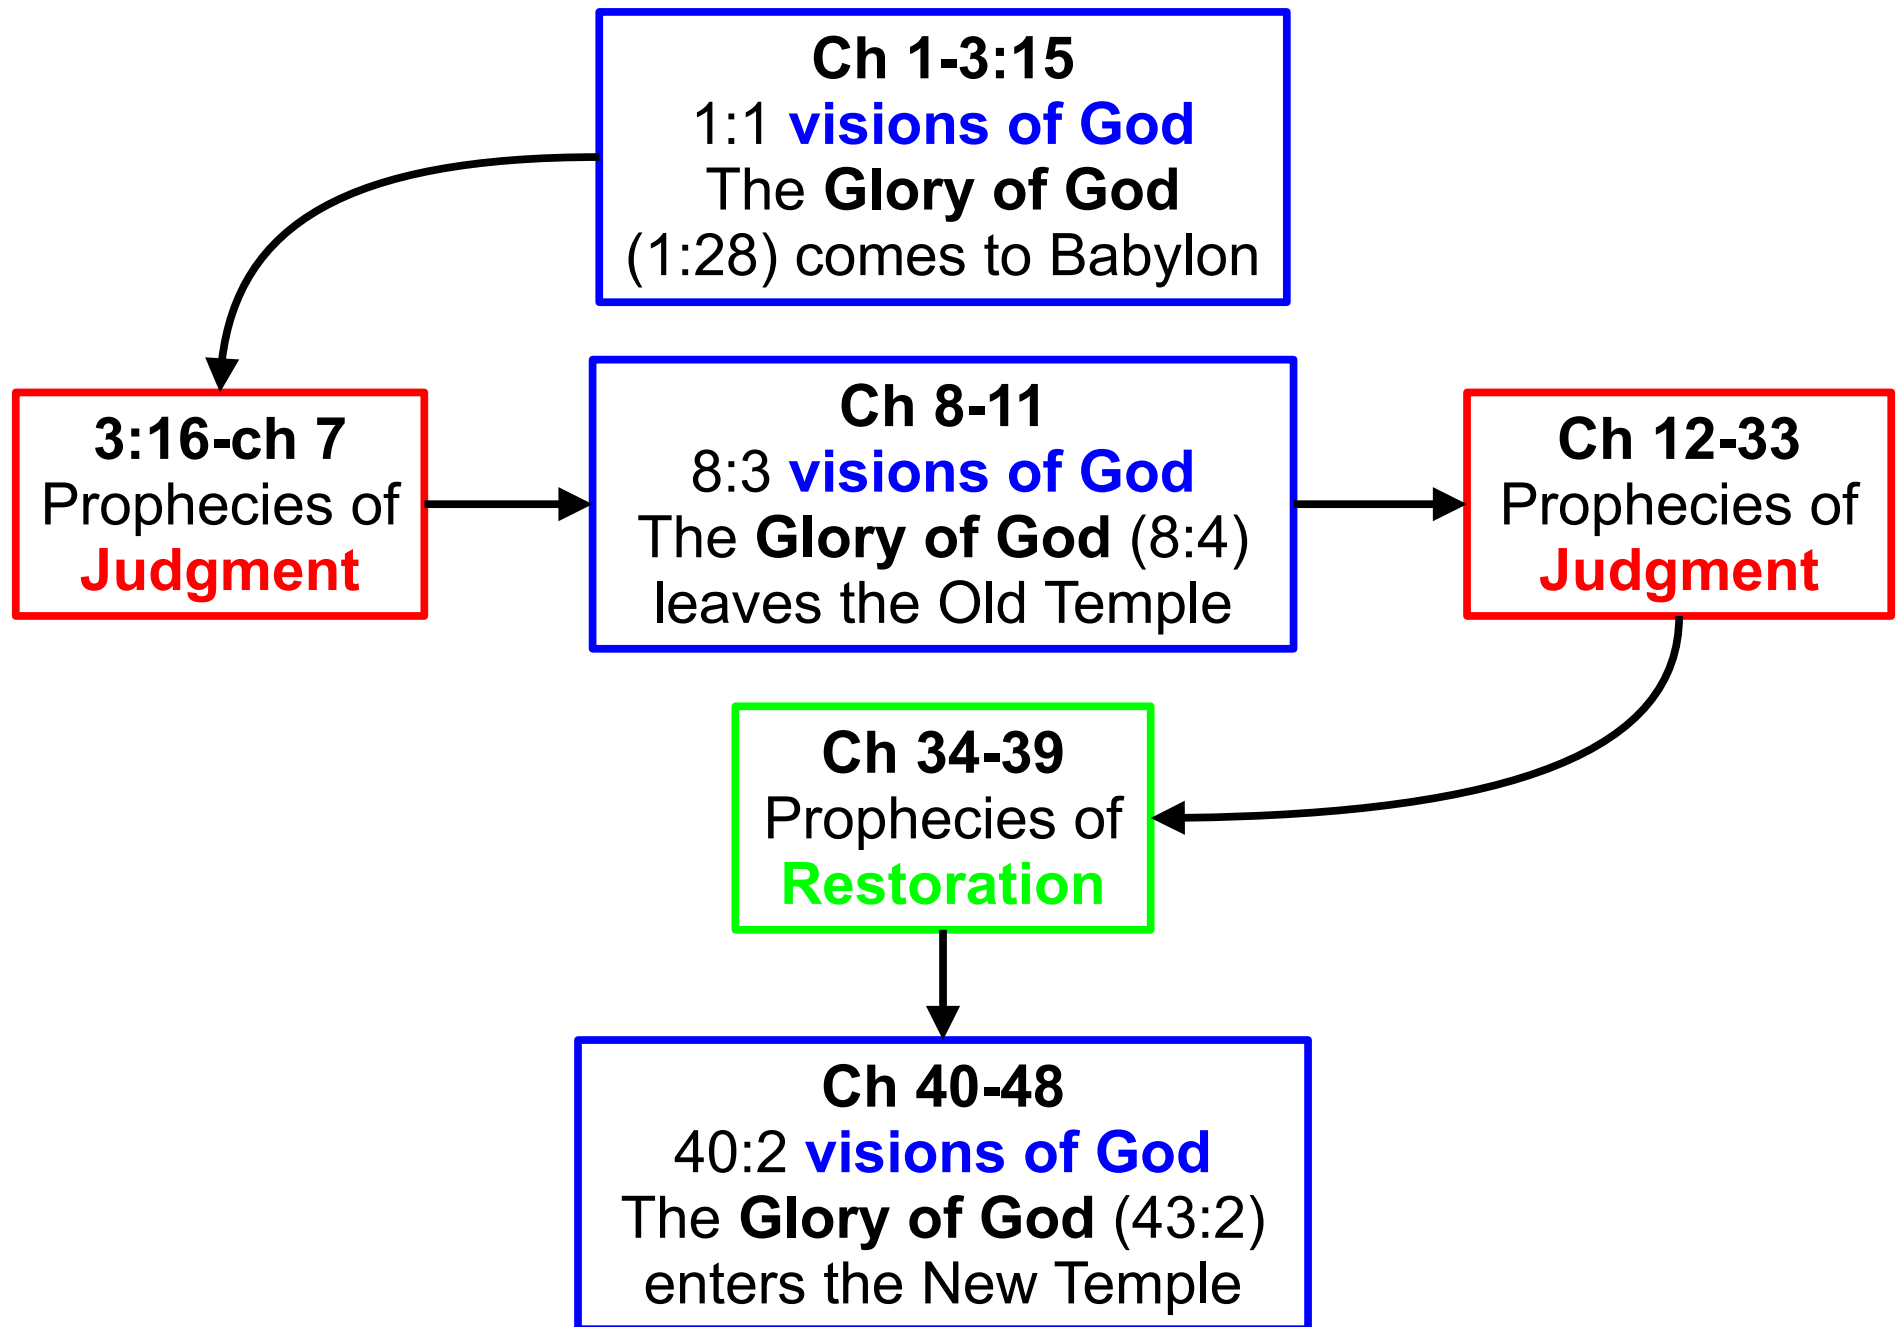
Ch 1-3:15
1:1 visions of God
The Glory of God
(1:28) comes to Babylon

3:16-ch 7
Prophecies of
Judgment

Ch 8-11
8:3 visions of God
The Glory of God (8:4)
leaves the Old Temple

Ch 12-33
Prophecies of
Judgment

Ch 34-39
Prophecies of
Restoration

Ch 40-48
40:2 visions of God
The Glory of God (43:2)
enters the New Temple